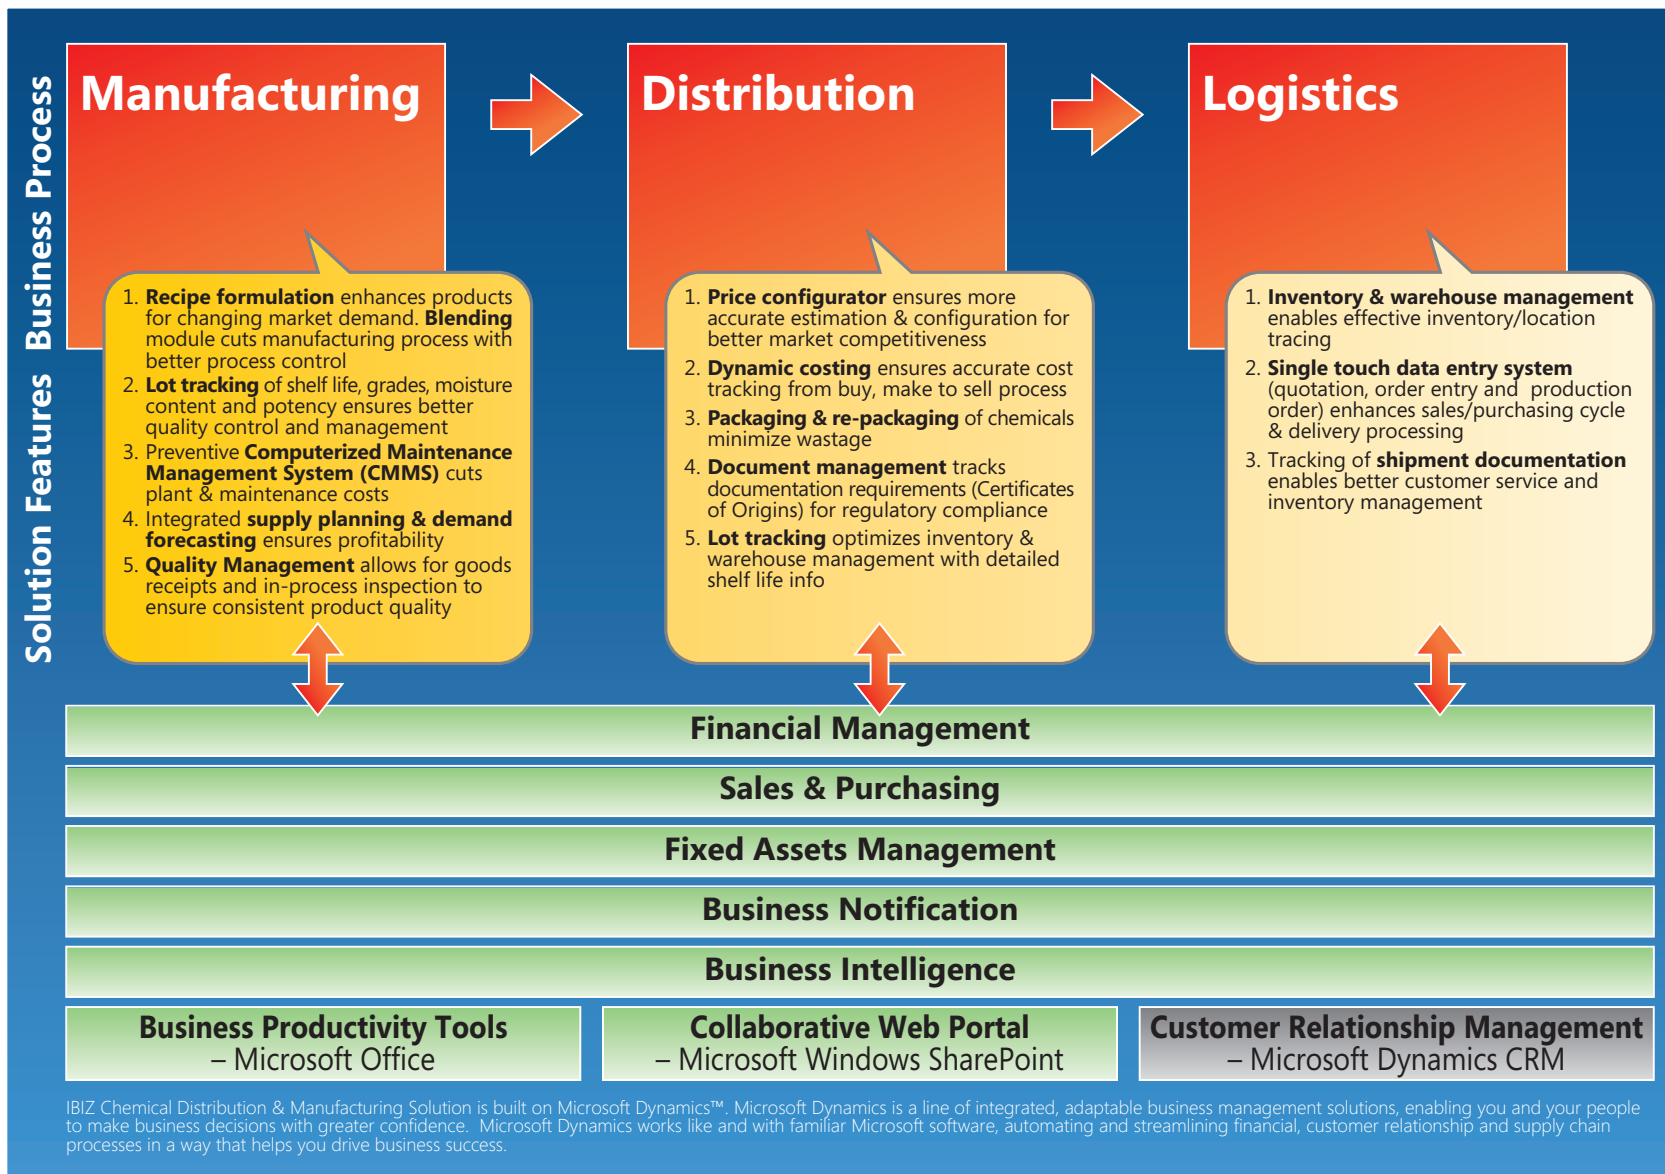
Business Process

Solution Features

Manufacturing

1. **Recipe formulation** enhances products for changing market demand. **Blending** module cuts manufacturing process with better process control
2. **Lot tracking** of shelf life, grades, moisture content and potency ensures better quality control and management
3. Preventive **Computerized Maintenance Management System (CMMS)** cuts plant & maintenance costs
4. Integrated **supply planning & demand forecasting** ensures profitability
5. **Quality Management** allows for goods receipts and in-process inspection to ensure consistent product quality

Distribution

1. **Price configurator** ensures more accurate estimation & configuration for better market competitiveness
2. **Dynamic costing** ensures accurate cost tracking from buy, make to sell process
3. **Packaging & re-packaging** of chemicals minimize wastage
4. **Document management** tracks documentation requirements (Certificates of Origins) for regulatory compliance
5. **Lot tracking** optimizes inventory & warehouse management with detailed shelf life info

Logistics

1. **Inventory & warehouse management** enables effective inventory/location tracing
2. **Single touch data entry system** (quotation, order entry and production order) enhances sales/purchasing cycle & delivery processing
3. Tracking of **shipment documentation** enables better customer service and inventory management

Financial Management

Sales & Purchasing

Fixed Assets Management

Business Notification

Business Intelligence

Business Productivity Tools – Microsoft Office

Collaborative Web Portal – Microsoft Windows SharePoint

Customer Relationship Management – Microsoft Dynamics CRM

IBIZ Chemical Distribution & Manufacturing Solution is built on Microsoft Dynamics™. Microsoft Dynamics is a line of integrated, adaptable business management solutions, enabling you and your people to make business decisions with greater confidence. Microsoft Dynamics works like and with familiar Microsoft software, automating and streamlining financial, customer relationship and supply chain processes in a way that helps you drive business success.